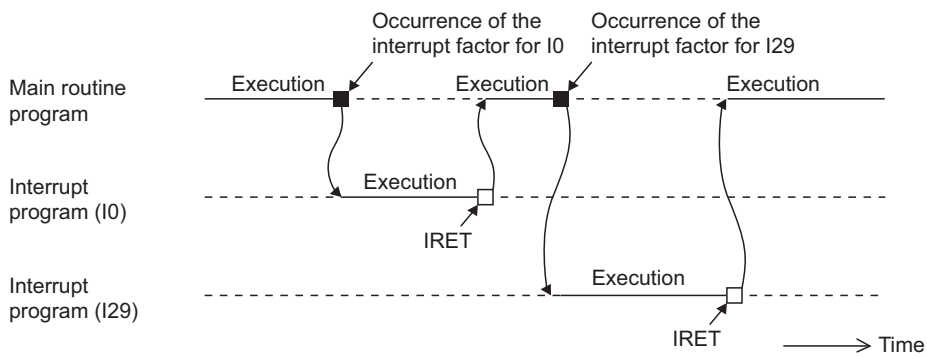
Occurrence of the interrupt factor for I0

Occurrence of the interrupt factor for I29

Main routine program

Execution

Execution

Execution

Interrupt program (I0)

Execution

IRET

Interrupt program (I29)

Execution

IRET

Time